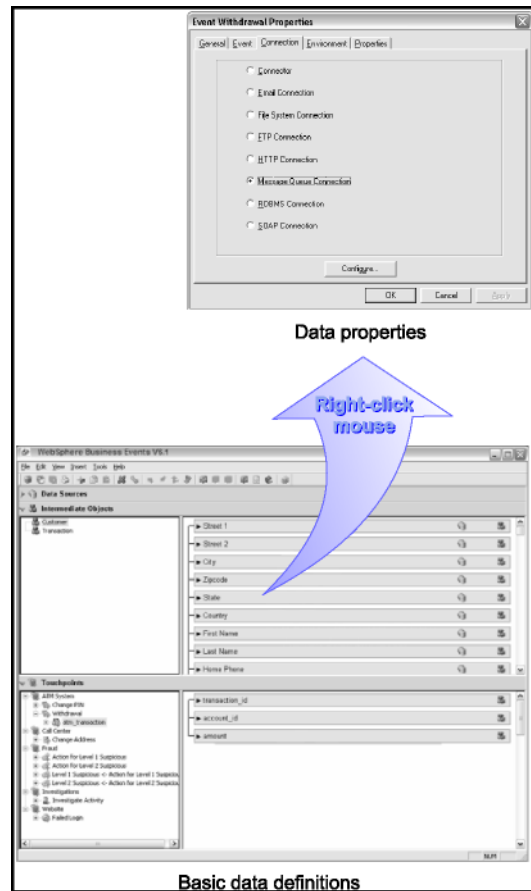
Event Withdrawal Properties

General | Event | Connection | Environment | Properties

Connector

Email Connection

File System Connection

FTP Connection

HTTP Connection

Message Queue Connection

RDBMS Connection

SOAP Connection

Configure...

OK | Cancel | Apply

Data properties

Right-click mouse

WebSphere Business Events V6.1

File Edit View Insert Tools Help

Data Sources

Intermediate Objects

Customer
Transaction

Street 1
Street 2
City
Zipcode
State
Country
First Name
Last Name
Home Phone

Touchpoints

ATM System
Change PIN
Withdrawal
atm_transaction
Call Center
Change Address
Fraud
Action for Level 1 Suspicious
Action for Level 2 Suspicious
Level 1 Suspicious <- Action for Level 1 Suspicious
Level 2 Suspicious <- Action for Level 2 Suspicious
Investigations
Investigate Activity
Website
Failed Login

transaction_id
account_id
amount

NUM

Basic data definitions